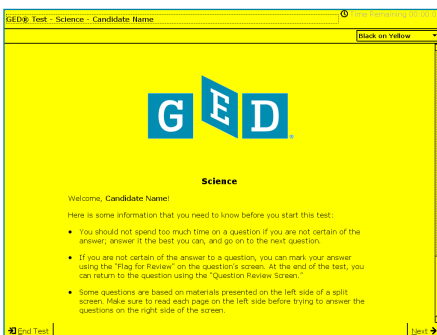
GED® Test - Science - Candidate Name

Time Remaining 00:00:0

Black on Yellow

GED®

Science

Welcome, Candidate Name!

Here is some information that you need to know before you start this test:

- You should not spend too much time on a question if you are not certain of the answer; answer it the best you can, and go on to the next question.
- If you are not certain of the answer to a question, you can mark your answer using the "Flag for Review" on the question's screen. At the end of the test, you can return to the question using the "Question Review Screen."
- Some questions are based on materials presented on the left side of a split screen. Make sure to read each page on the left side before trying to answer the questions on the right side of the screen.

End Test

Next